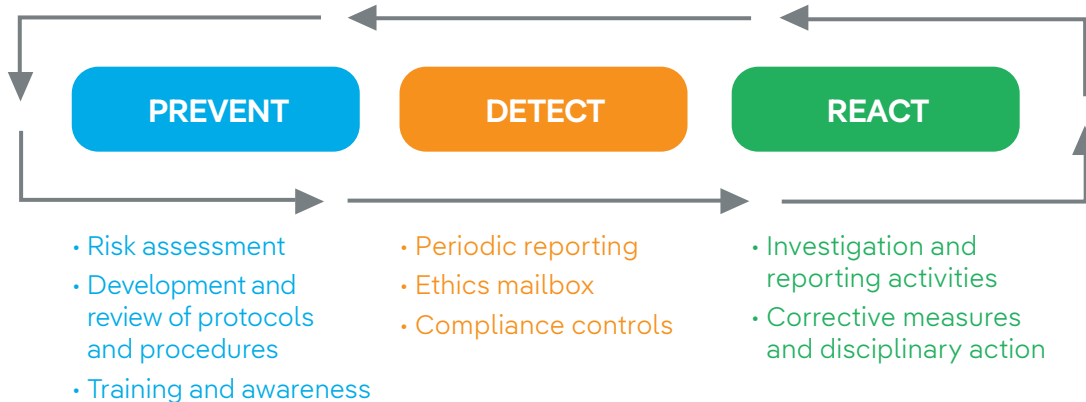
PREVENT

DETECT

REACT

• Risk assessment
• Development and review of protocols and procedures
• Training and awareness

• Periodic reporting
• Ethics mailbox
• Compliance controls

• Investigation and reporting activities
• Corrective measures and disciplinary action